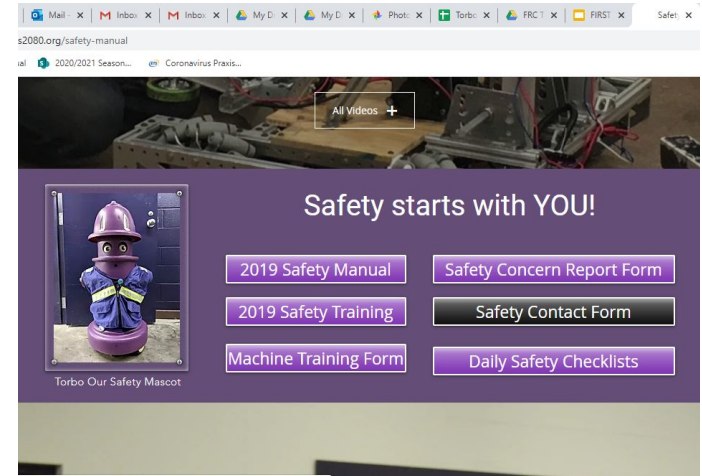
Mail - × | M Inbox × | M Inbox × | My D × | My D × | Photo × | Torbo × | FRC T × | FIRST × | Safet ×

s2080.org/safety-manual

ual | 2020/2021 Season... | Coronavirus Praxis...

All Videos +

Safety starts with YOU!

2019 Safety Manual

Safety Concern Report Form

2019 Safety Training

Safety Contact Form

Machine Training Form

Daily Safety Checklists

Torbo Our Safety Mascot